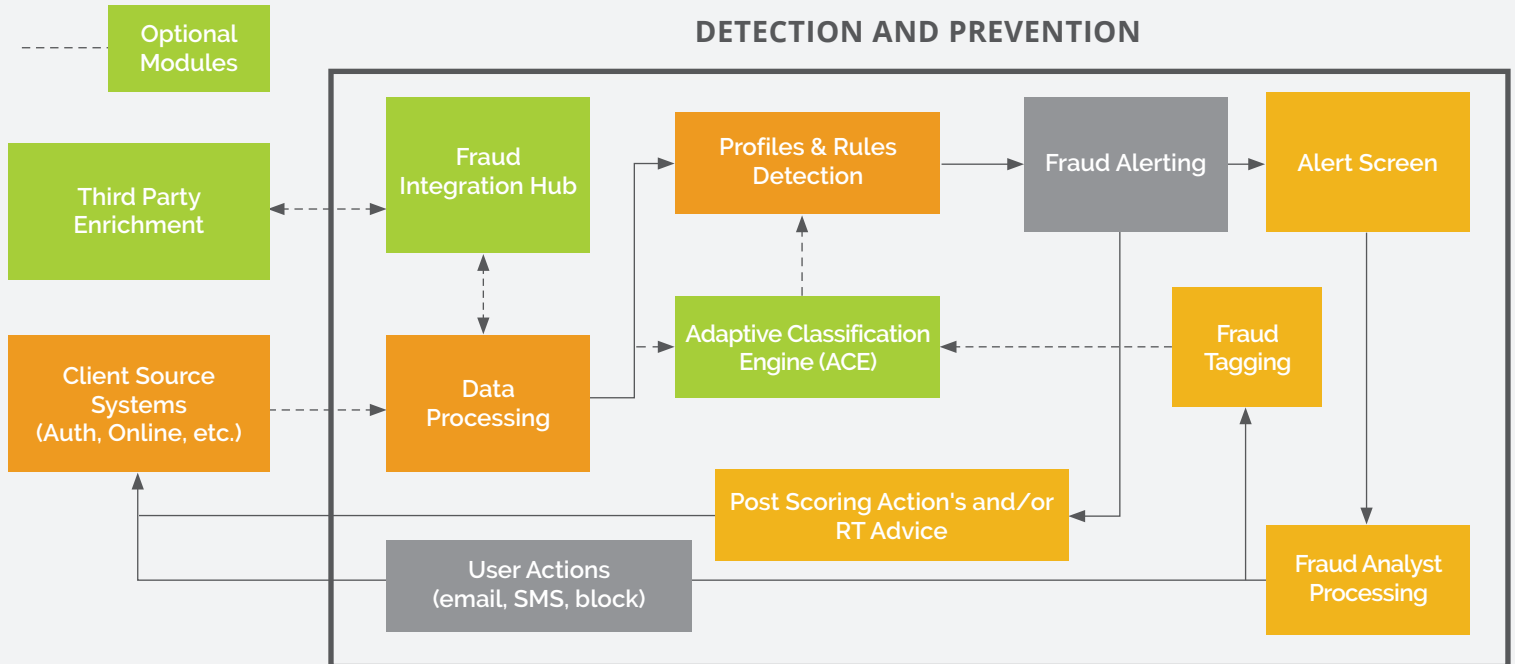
Optional Modules

DETECTION AND PREVENTION

Third Party Enrichment

Fraud Integration Hub

Profiles & Rules Detection

Fraud Alerting

Alert Screen

Client Source Systems (Auth, Online, etc.)

Data Processing

Adaptive Classification Engine (ACE)

Fraud Tagging

Post Scoring Action's and/or RT Advice

User Actions (email, SMS, block)

Fraud Analyst Processing